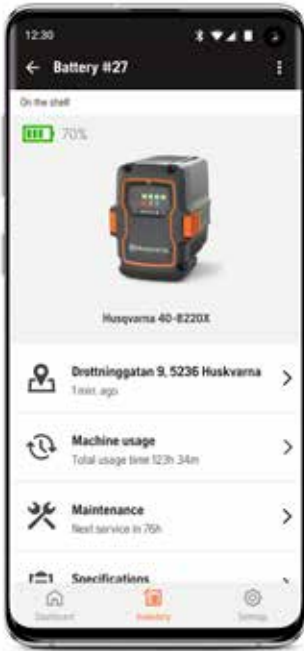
12:30

Battery #27

On the shelf

70%

Husqvarna 40-B220X

Drottninggatan 9, 5236 Huskvarna
1 min. ago

Machine usage
Total usage time 123h 34m

Maintenance
Next service in 76h

Specifications

Dashboard
Inventory
Settings